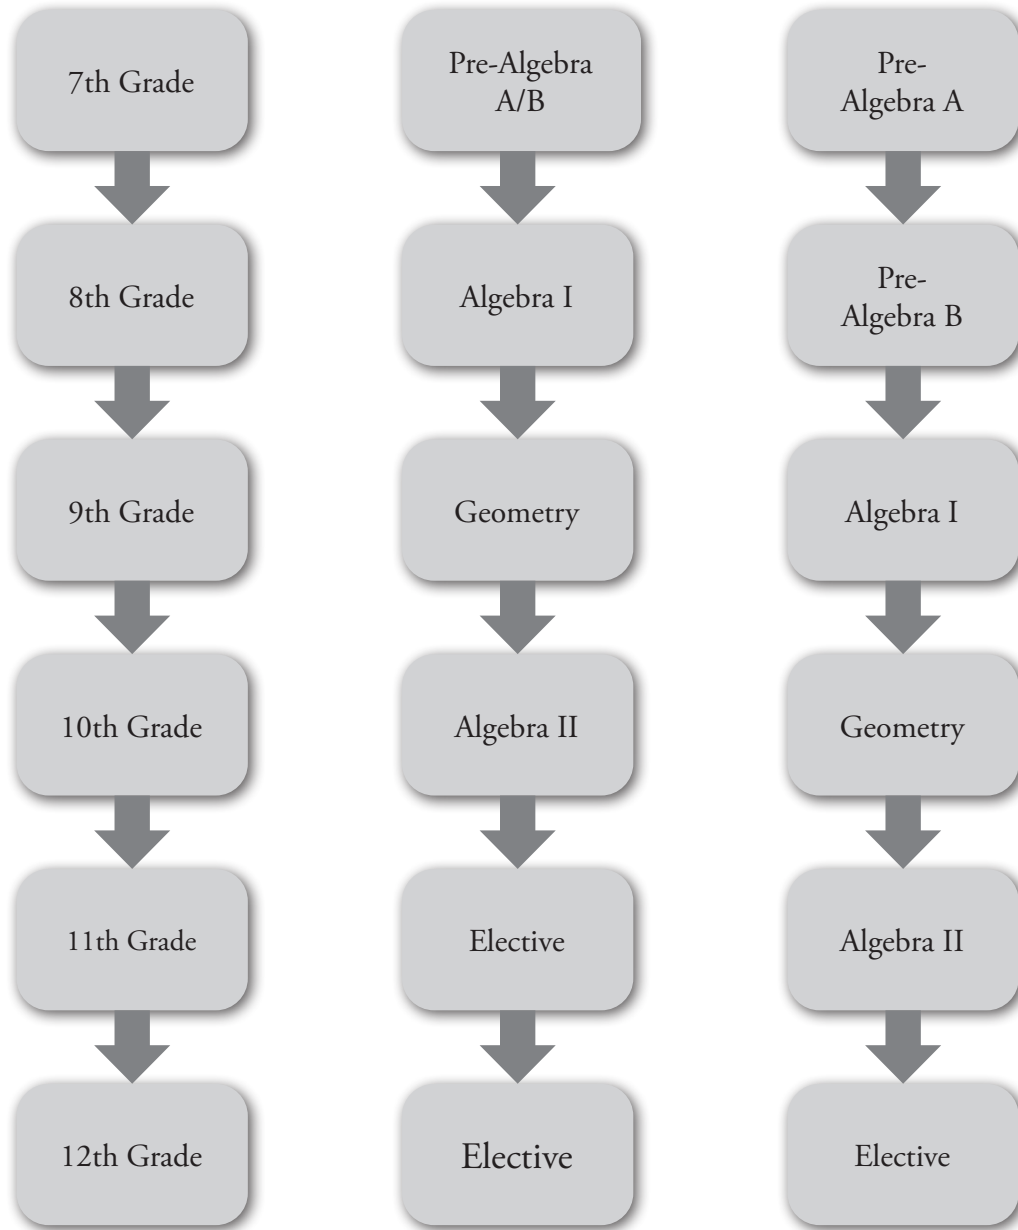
7th Grade

8th Grade

9th Grade

10th Grade

11th Grade

12th Grade

Pre-Algebra A/B

Algebra I

Geometry

Algebra II

Elective

Elective

Pre-Algebra A

Pre-Algebra B

Algebra I

Geometry

Algebra II

Elective